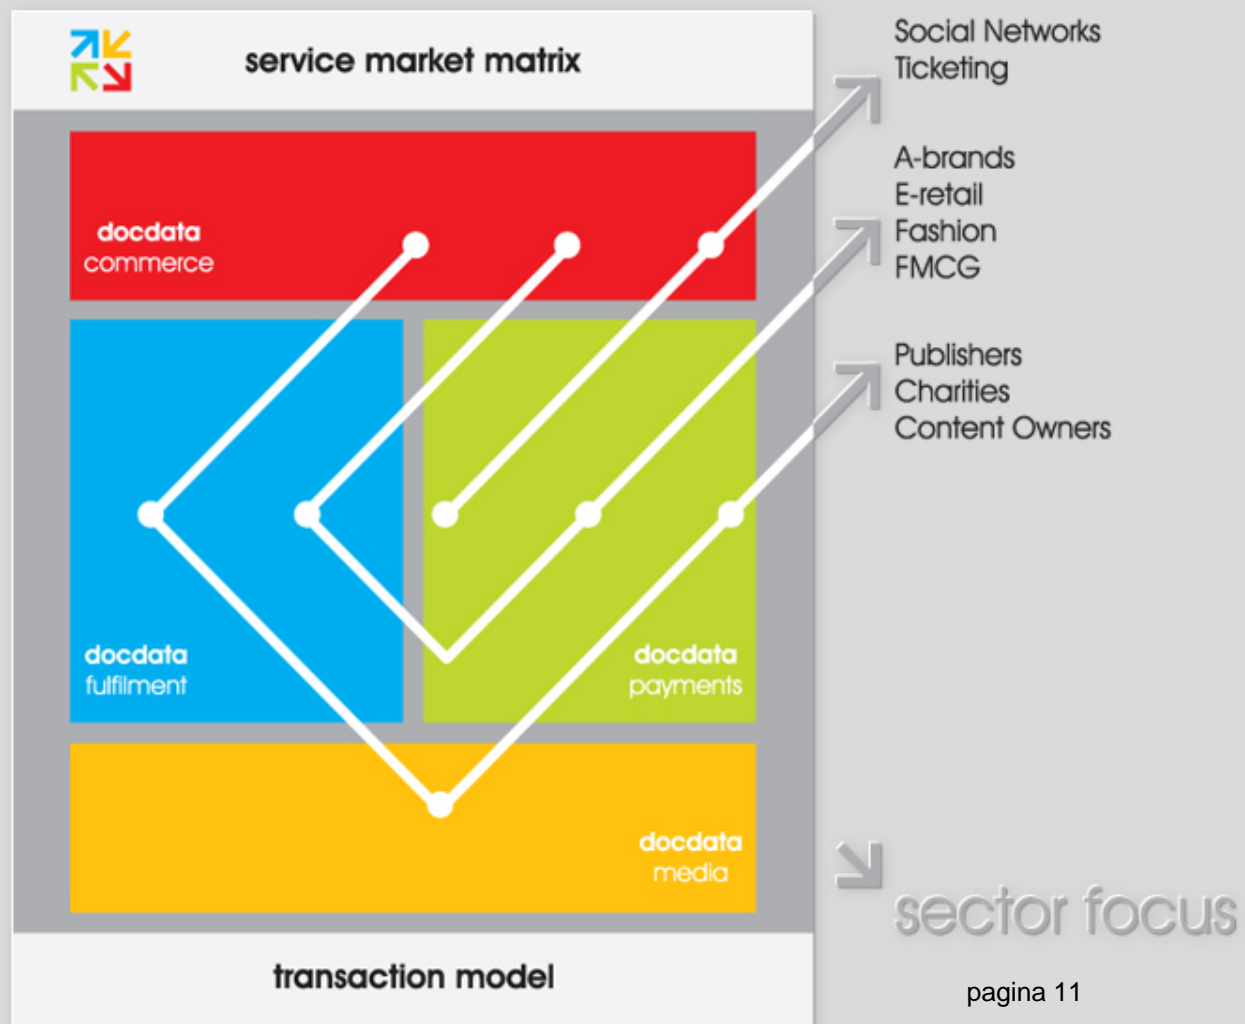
service market matrix

docdata
commerce

docdata
fulfilment

docdata
payments

docdata
media

transaction model

Social Networks
Ticketing

A-brands
E-retail
Fashion
FMCG

Publishers
Charities
Content Owners

sector focus

pagina 11